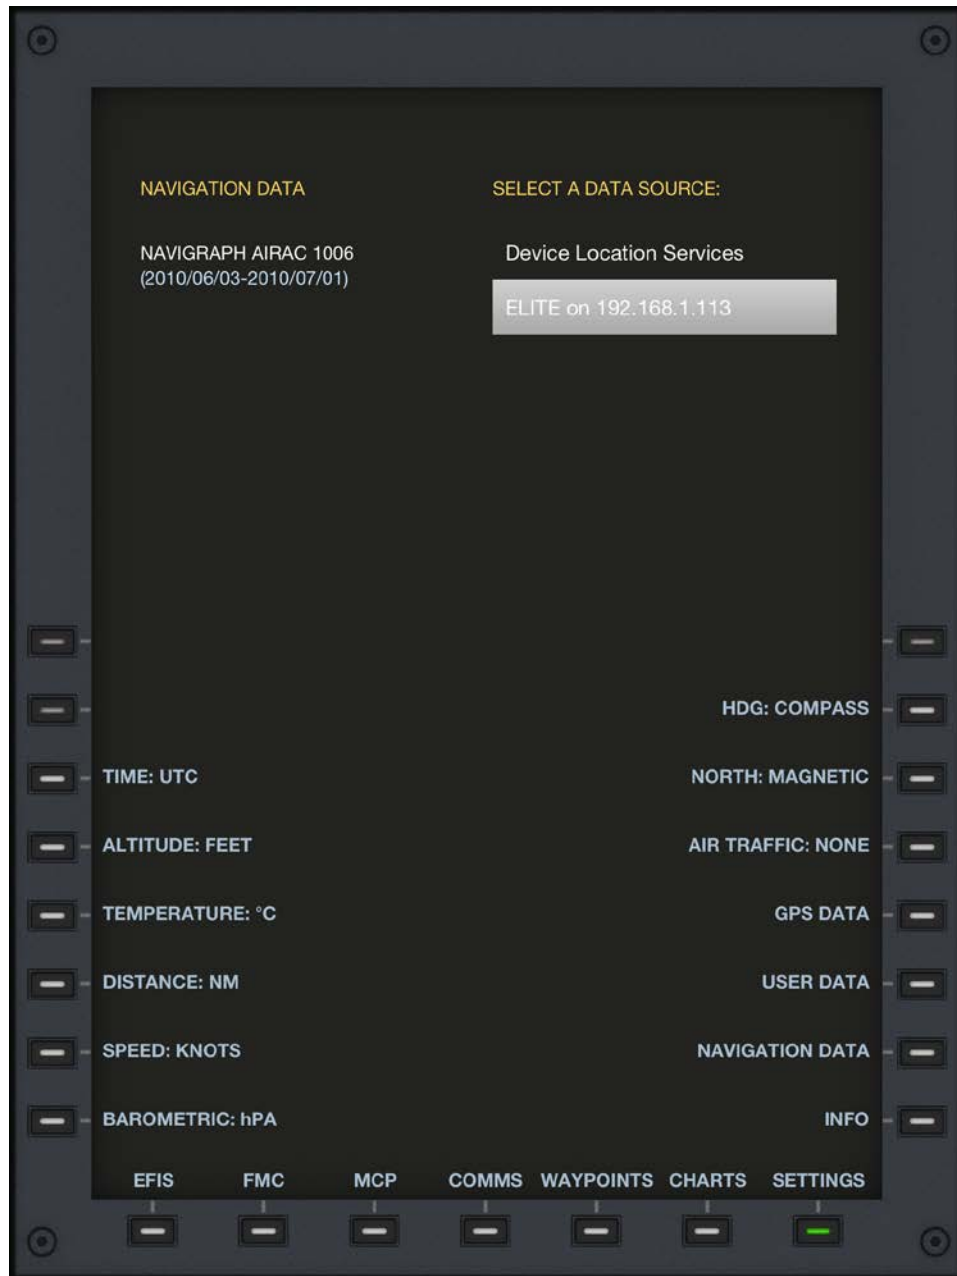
NAVIGATION DATA

NAVIGRAPH AIRAC 1006
(2010/06/03-2010/07/01)

SELECT A DATA SOURCE:

Device Location Services

ELITE on 192.168.1.113

HDG: COMPASS

TIME: UTC

NORTH: MAGNETIC

ALTITUDE: FEET

AIR TRAFFIC: NONE

TEMPERATURE: °C

GPS DATA

DISTANCE: NM

USER DATA

SPEED: KNOTS

NAVIGATION DATA

BAROMETRIC: hPA

INFO

EFIS FMC MCP COMMS WAYPOINTS CHARTS SETTINGS